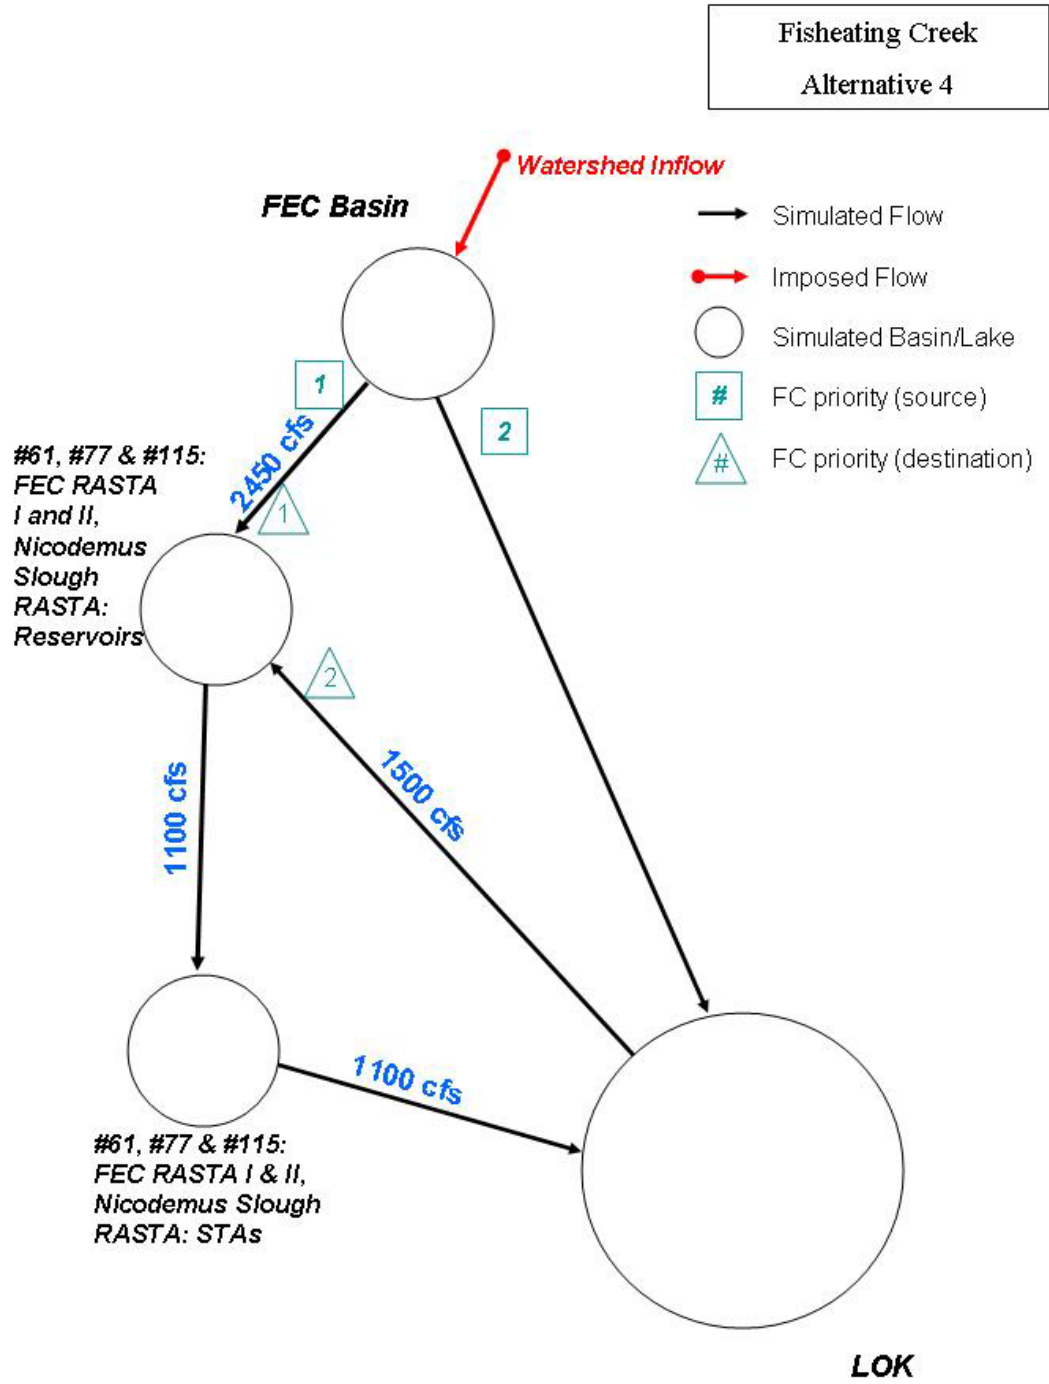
Fisheating Creek
Alternative 4

Watershed Inflow

FEC Basin

Simulated Flow

Imposed Flow

Simulated Basin/Lake

#

FC priority (source)

#

FC priority (destination)

1

2

2450 cfs

1

#61, #77 & #115: FEC RASTA I and II, Nicodemus Slough RASTA: Reservoirs

2

1500 cfs

1100 cfs

1100 cfs

#61, #77 & #115: FEC RASTA I & II, Nicodemus Slough RASTA: STAs

LOK